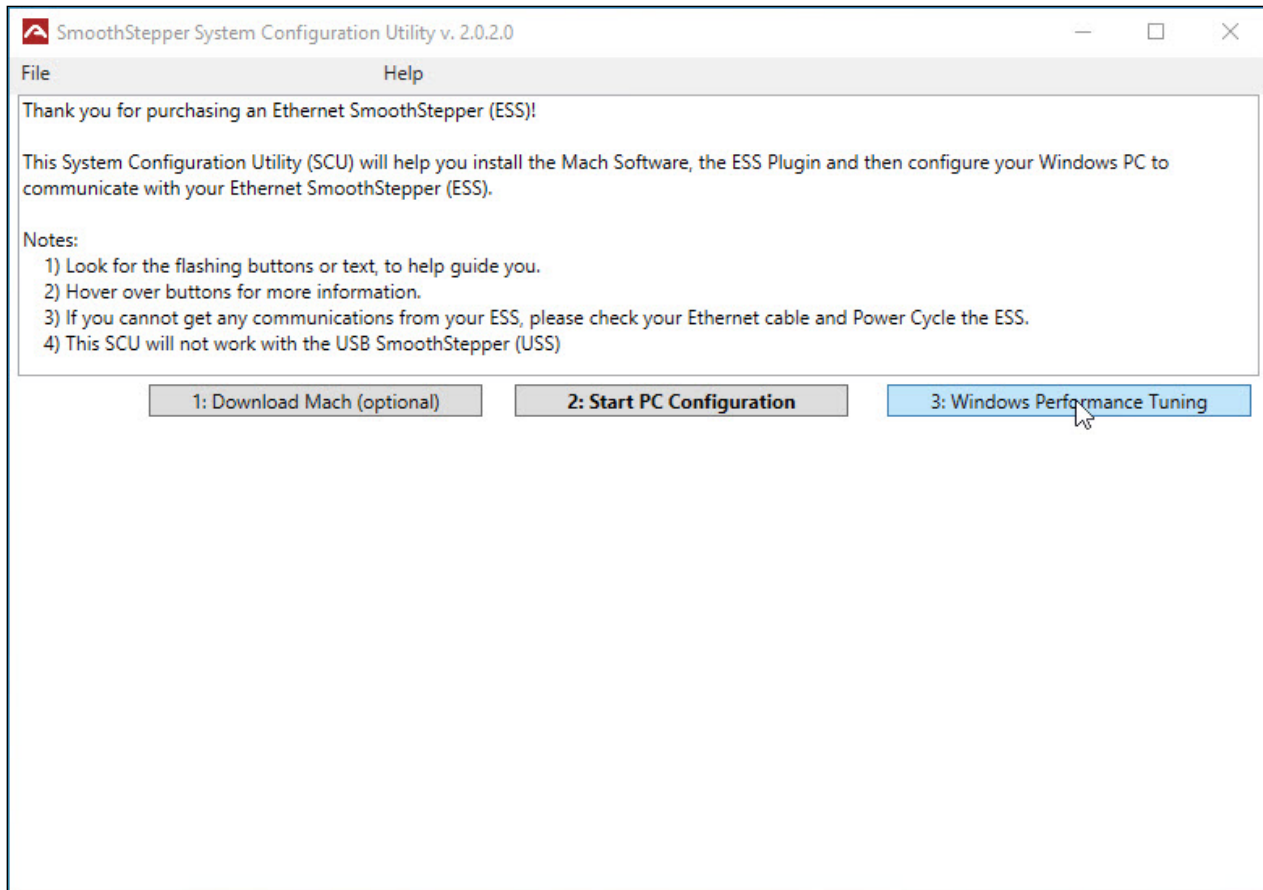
SmoothStepper System Configuration Utility v. 2.0.2.0

File Help

Thank you for purchasing an Ethernet SmoothStepper (ESS)!

This System Configuration Utility (SCU) will help you install the Mach Software, the ESS Plugin and then configure your Windows PC to communicate with your Ethernet SmoothStepper (ESS).

Notes:
1) Look for the flashing buttons or text, to help guide you.
2) Hover over buttons for more information.
3) If you cannot get any communications from your ESS, please check your Ethernet cable and Power Cycle the ESS.
4) This SCU will not work with the USB SmoothStepper (USS)

1: Download Mach (optional)

2: Start PC Configuration

3: Windows Performance Tuning